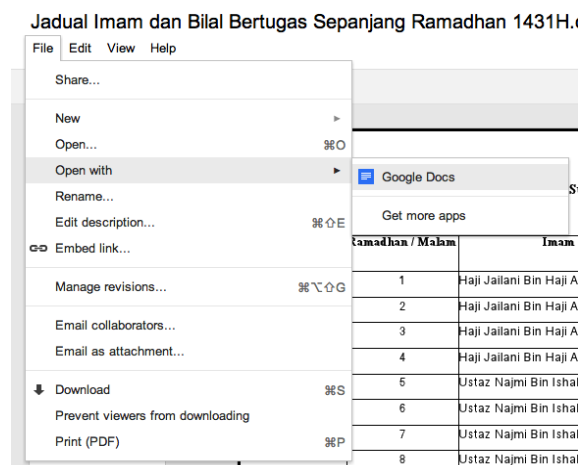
Jadual Imam dan Bilal Bertugas Sepanjang Ramadhan 1431H.

File Edit View Help

Share...

New
Open... ⌘O
Open with
Rename...
Edit description... ⌘⇧E
Embed link...

Manage revisions... ⌘⌥⇧G

Email collaborators...
Email as attachment...

Download ⌘S
Prevent viewers from downloading
Print (PDF) ⌘P

Google Docs

Get more apps

| Ramadhan / Malam | Imam |
|---|---|
| 1 | Haji Jailani Bin Haji A |
| 2 | Haji Jailani Bin Haji A |
| 3 | Haji Jailani Bin Haji A |
| 4 | Haji Jailani Bin Haji A |
| 5 | Ustaz Najmi Bin Ishal |
| 6 | Ustaz Najmi Bin Ishal |
| 7 | Ustaz Najmi Bin Ishal |
| 8 | Ustaz Najmi Bin Ishal |